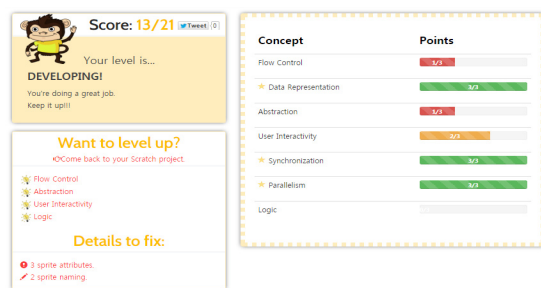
Score: 13/21 Tweet 0

Your level is...

DEVELOPING!

You're doing a great job. Keep it up!!!

Want to level up?

Come back to your Scratch project.

Flow Control
Abstraction
User Interactivity
Logic

Details to fix:

3 sprite attributes.
2 sprite naming.

| Concept | Points |
|---|---|
| Flow Control | 1/3 |
| Data Representation | 3/3 |
| Abstraction | 1/3 |
| User Interactivity | 2/3 |
| Synchronization | 3/3 |
| Parallelism | 3/3 |
| Logic | |